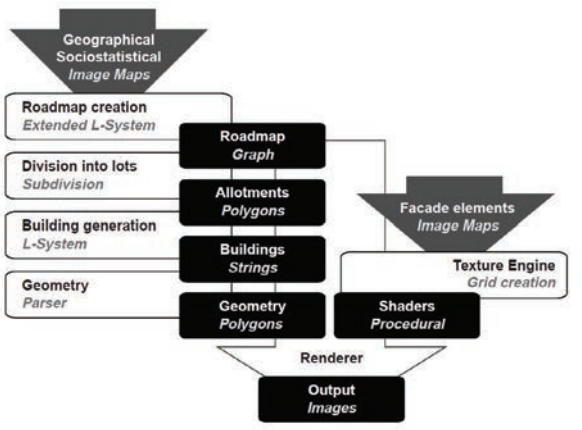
Geographical
Sociostatistical
Image Maps

Roadmap creation
Extended L-System

Roadmap
Graph

Division into lots
Subdivision

Allotments
Polygons

Facade elements
Image Maps

Building generation
L-System

Buildings
Strings

Texture Engine
Grid creation

Geometry
Parser

Geometry
Polygons

Shaders
Procedural

Renderer

Output
Images